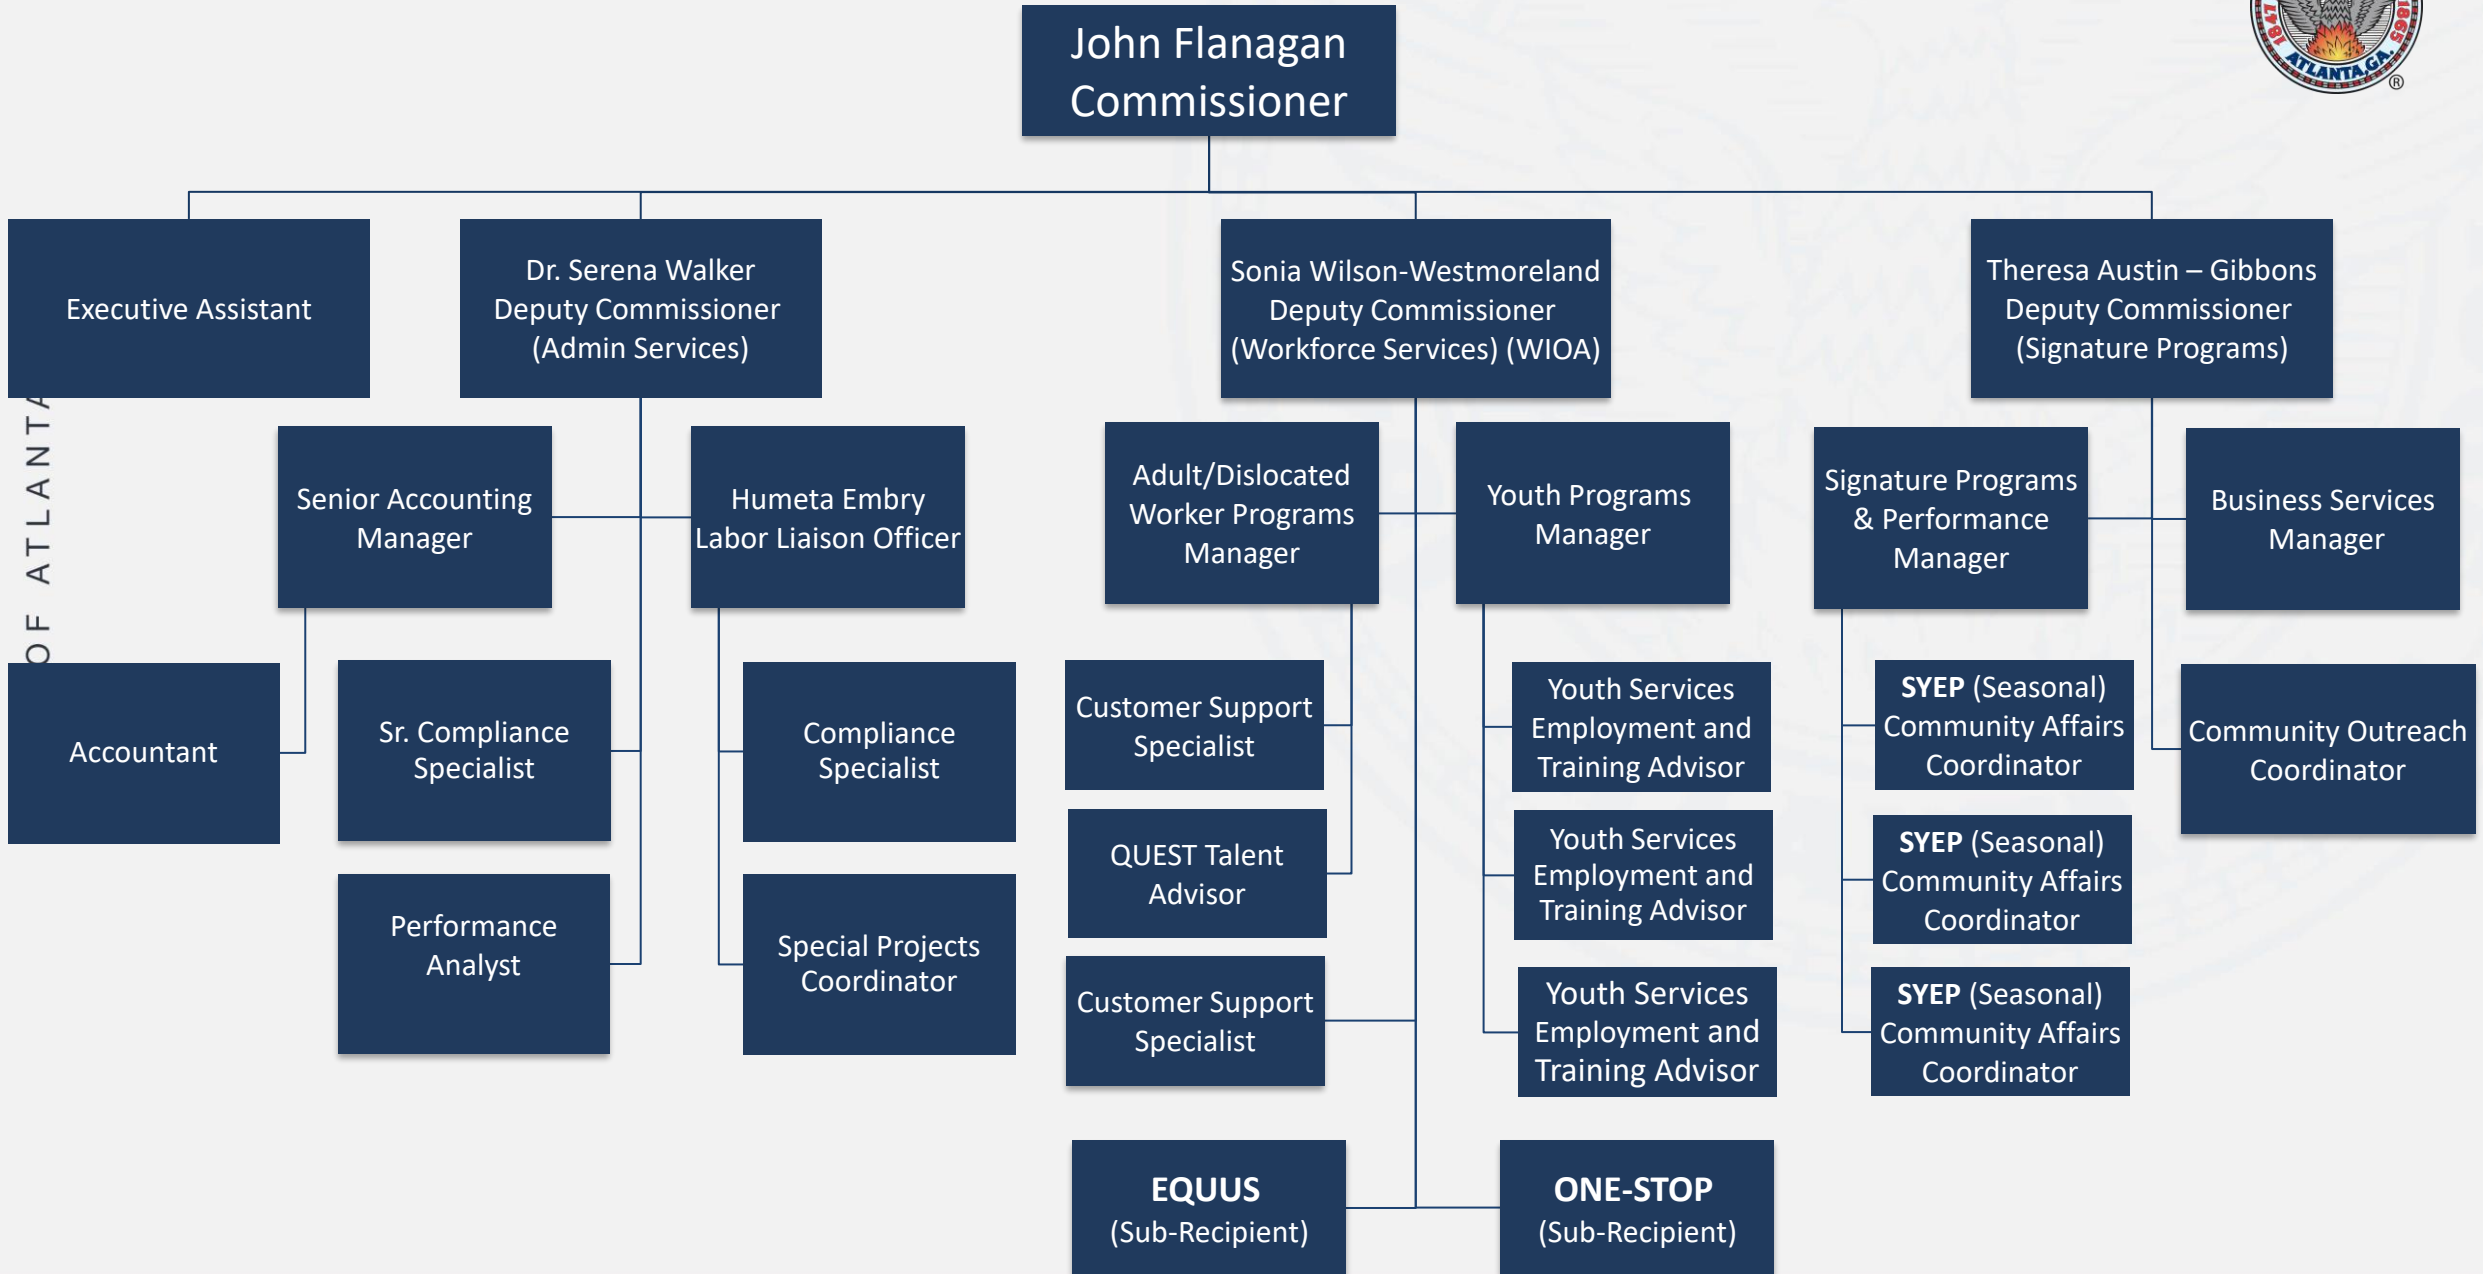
John Flanagan
Commissioner

Executive Assistant

Dr. Serena Walker
Deputy Commissioner
(Admin Services)

Sonia Wilson-Westmoreland
Deputy Commissioner
(Workforce Services) (WIOA)

Theresa Austin – Gibbons
Deputy Commissioner
(Signature Programs)

OF ATLANTA

Senior Accounting Manager

Humeta Embry
Labor Liaison Officer

Adult/Dislocated Worker Programs Manager

Youth Programs Manager

Signature Programs & Performance Manager

Business Services Manager

Accountant

Sr. Compliance Specialist

Compliance Specialist

Customer Support Specialist

Youth Services Employment and Training Advisor

SYEP (Seasonal) Community Affairs Coordinator

Community Outreach Coordinator

QUEST Talent Advisor

Youth Services Employment and Training Advisor

SYEP (Seasonal) Community Affairs Coordinator

Performance Analyst

Special Projects Coordinator

Customer Support Specialist

Youth Services Employment and Training Advisor

SYEP (Seasonal) Community Affairs Coordinator

EQUUS
(Sub-Recipient)

ONE-STOP
(Sub-Recipient)

ATLANTA, GA. ®